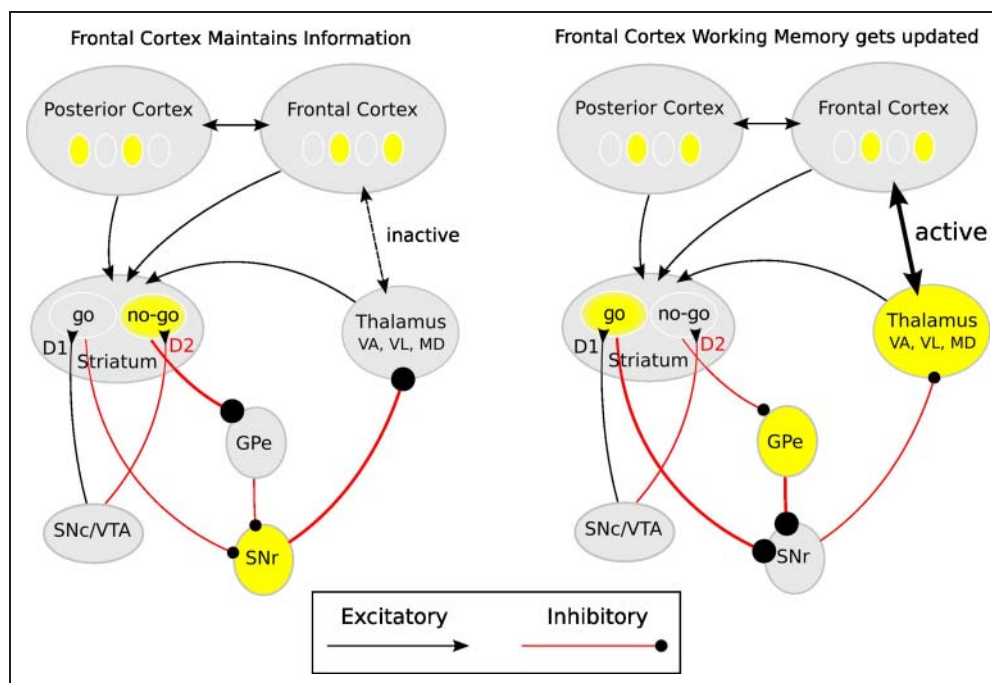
Frontal Cortex Maintains Information

Posterior Cortex

Frontal Cortex

inactive

go

no-go

D1

Striatum

D2

Thalamus
VA, VL, MD

GPe

SNc/VTA

SNr

Frontal Cortex Working Memory gets updated

Posterior Cortex

Frontal Cortex

active

go

no-go

D1

Striatum

D2

Thalamus
VA, VL, MD

GPe

SNc/VTA

SNr

Excitatory

Inhibitory